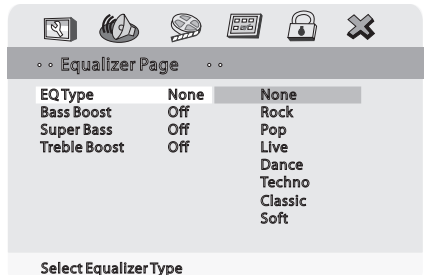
◦◦ Equalizer Page ◦◦

| | | |
|---|---|---|
| EQ Type | None | None |
| Bass Boost | Off | Rock |
| Super Bass | Off | Pop |
| Treble Boost | Off | Live |
| | | Dance |
| | | Techno |
| | | Classic |
| | | Soft |

Select Equalizer Type